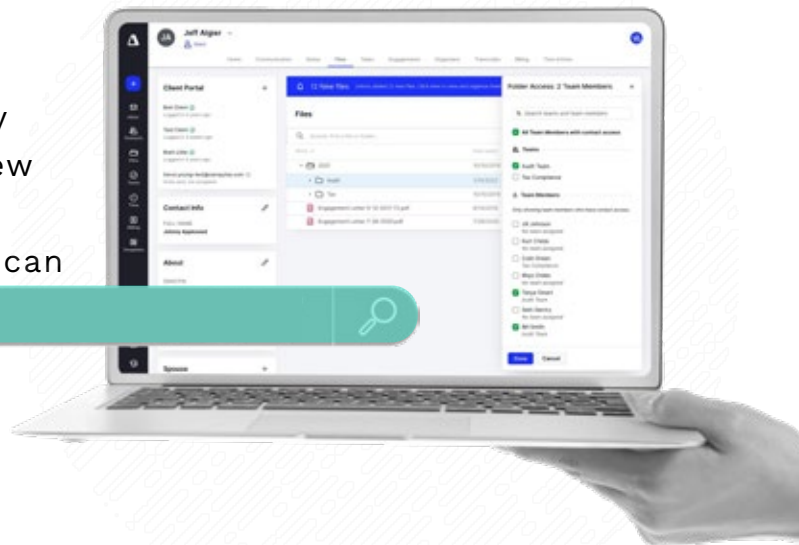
y
ew

can

JA Jeff Alger
Client Portal
Contact Info
About
Spouse
Files
Folder Access: 2 Team Members
All Team Members with contact access
Teams
Audit Team
Tax Compliance
Team Members
Engagement Letter
Done
Cancel